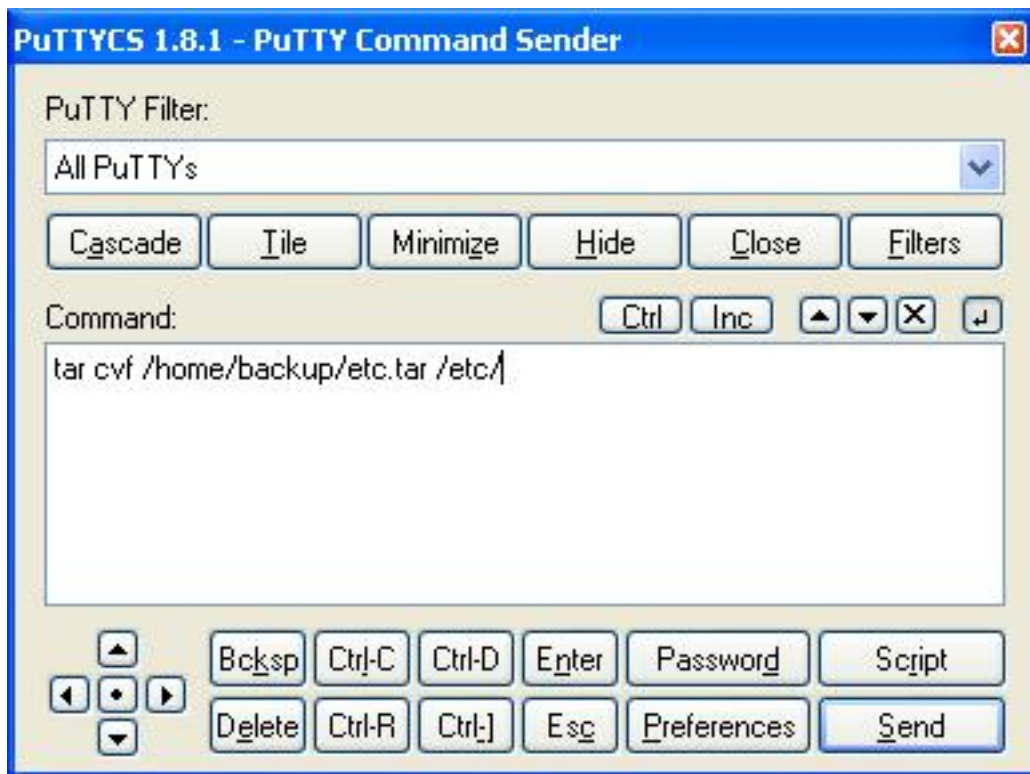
PuTTYCS 1.8.1 - PuTTY Command Sender

PuTTY Filter:

All PuTTYs

Cascade | Tile | Minimize | Hide | Close | Filters

Command:

Ctrl | Inc

tar cvf /home/backup/etc.tar /etc/

Bcksp | Ctrl-C | Ctrl-D | Enter | Password | Script

Delete | Ctrl-R | Ctrl-] | Esc | Preferences | Send